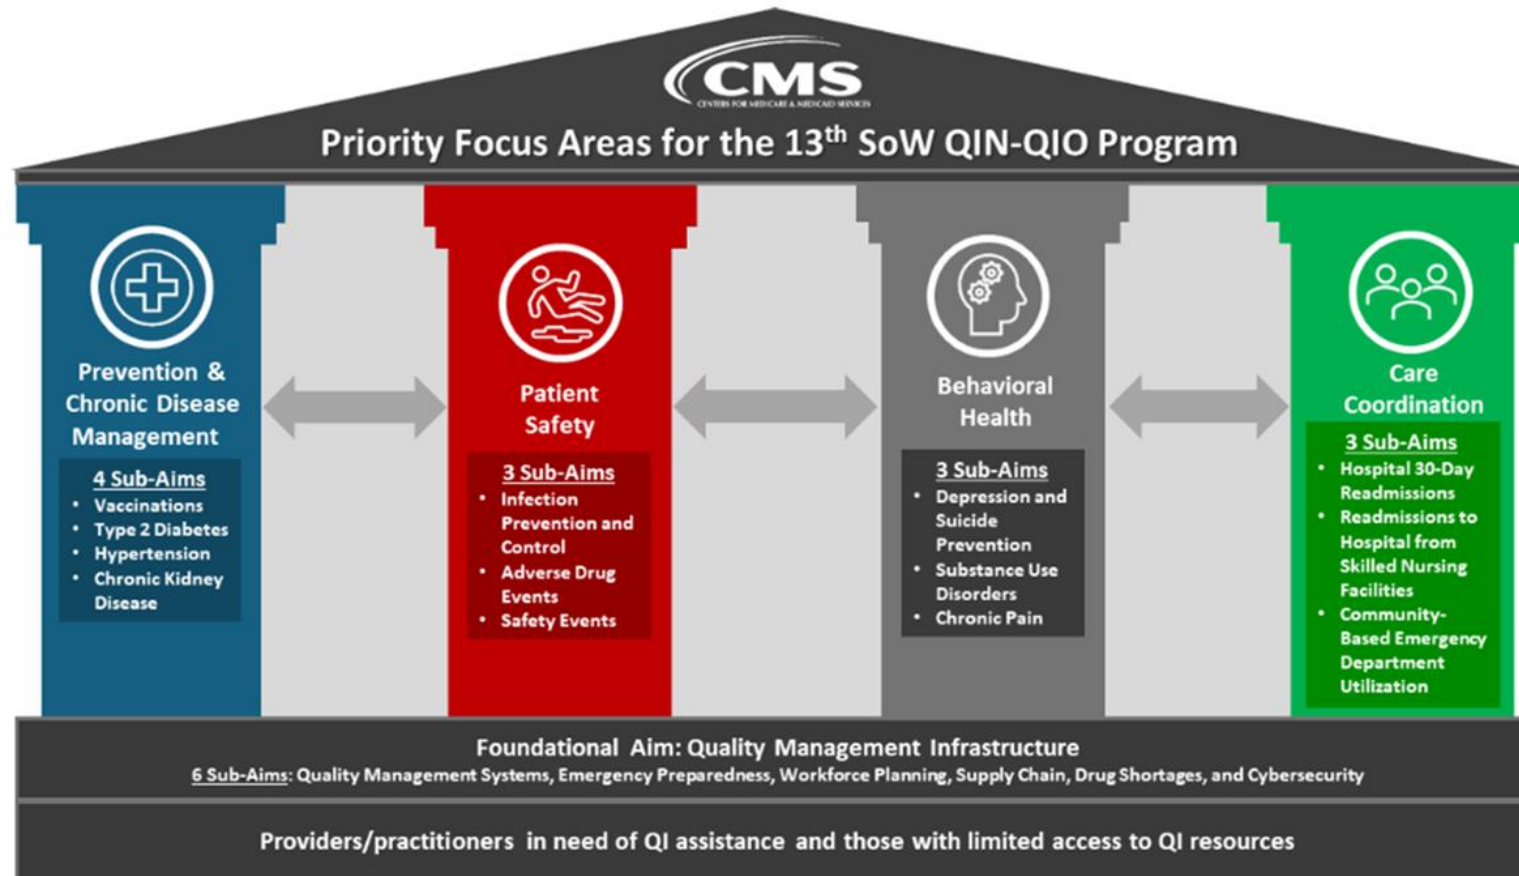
CMS
CENTERS FOR MEDICARE & MEDICAID SERVICES

Priority Focus Areas for the 13$^{th}$ SoW QIN-QIO Program

Prevention & Chronic Disease Management

4 Sub-Aims
- Vaccinations
- Type 2 Diabetes
- Hypertension
- Chronic Kidney Disease

Patient Safety

3 Sub-Aims
- Infection Prevention and Control
- Adverse Drug Events
- Safety Events

Behavioral Health

3 Sub-Aims
- Depression and Suicide Prevention
- Substance Use Disorders
- Chronic Pain

Care Coordination

3 Sub-Aims
- Hospital 30-Day Readmissions
- Readmissions to Hospital from Skilled Nursing Facilities
- Community-Based Emergency Department Utilization

Foundational Aim: Quality Management Infrastructure
6 Sub-Aims: Quality Management Systems, Emergency Preparedness, Workforce Planning, Supply Chain, Drug Shortages, and Cybersecurity

Providers/practitioners in need of QI assistance and those with limited access to QI resources